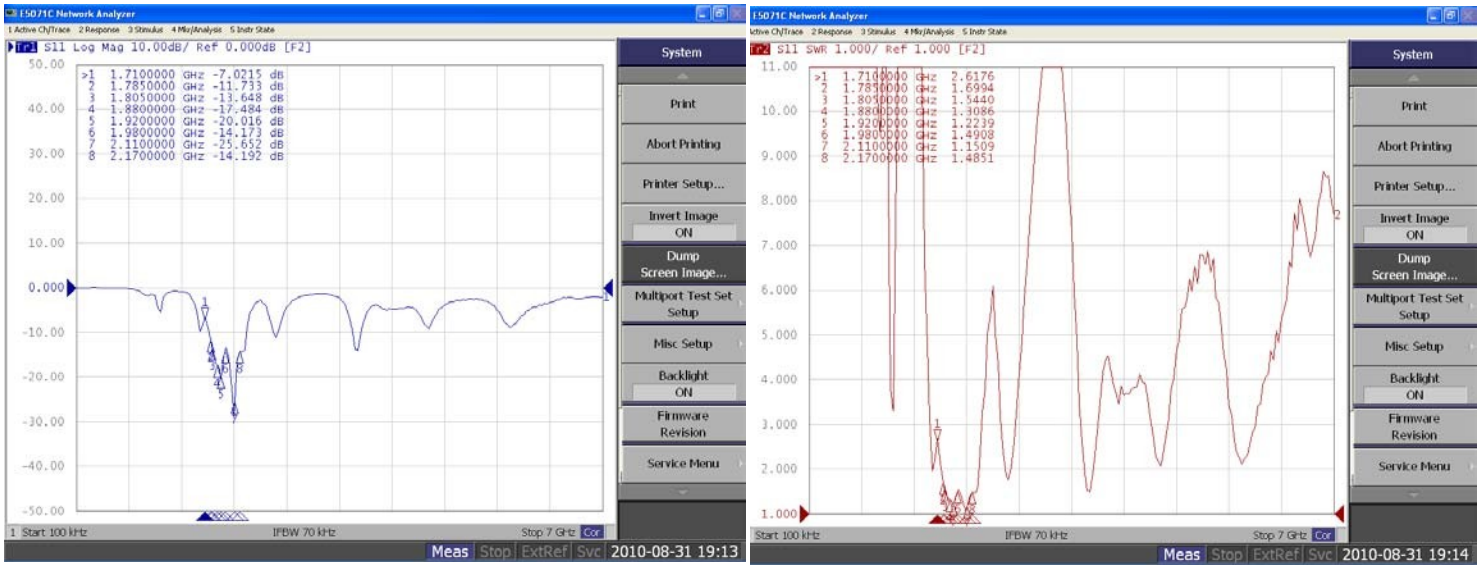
E5071C Network Analyzer

1 Active Ch/Trace 2 Response 3 Stimulus 4 Mkr/Analysis 5 Instr State

Tr1 S11 Log Mag 10.00dB/ Ref 0.000dB [F2]

50.00
40.00
30.00
20.00
10.00
0.000
-10.00
-20.00
-30.00
-40.00
-50.00

>1 1.7100000 GHz -7.0215 dB
2 1.7850000 GHz -11.733 dB
3 1.8050000 GHz -13.648 dB
4 1.8800000 GHz -17.484 dB
5 1.9200000 GHz -20.016 dB
6 1.9800000 GHz -14.173 dB
7 2.1100000 GHz -25.652 dB
8 2.1700000 GHz -14.192 dB

1 Start 100 kHz IFBW 70 kHz Stop 7 GHz Cor

System
Print
Abort Printing
Printer Setup...
Invert Image ON
Dump Screen Image...
Multiport Test Set Setup
Misc Setup
Backlight ON
Firmware Revision
Service Menu

Meas Stop ExtRef Svc 2010-08-31 19:13

E5071C Network Analyzer

Active Ch/Trace 2 Response 3 Stimulus 4 Mkr/Analysis 5 Instr State

Tr2 S11 SWR 1.000/ Ref 1.000 [F2]

11.00
10.00
9.000
8.000
7.000
6.000
5.000
4.000
3.000
2.000
1.000

>1 1.7100000 GHz 2.6176
2 1.7850000 GHz 1.6994
3 1.8050000 GHz 1.5440
4 1.8800000 GHz 1.3086
5 1.9200000 GHz 1.2239
6 1.9800000 GHz 1.4908
7 2.1100000 GHz 1.1509
8 2.1700000 GHz 1.4851

Start 100 kHz IFBW 70 kHz Stop 7 GHz Cor

System
Print
Abort Printing
Printer Setup...
Invert Image ON
Dump Screen Image...
Multiport Test Set Setup
Misc Setup
Backlight ON
Firmware Revision
Service Menu

Meas Stop ExtRef Svc 2010-08-31 19:14